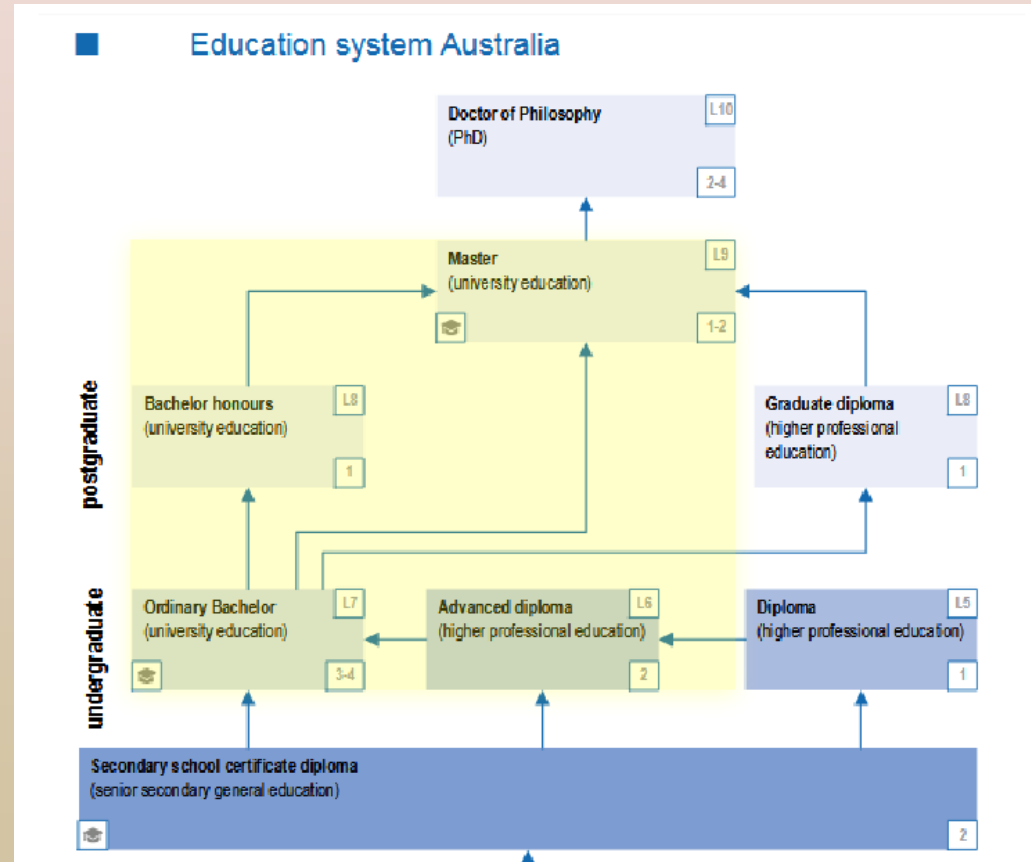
Education system Australia

Doctor of Philosophy
(PhD)
L10
2-4

Master
(university education)
L9
1-2

postgraduate

Bachelor honours
(university education)
L8
1

Graduate diploma
(higher professional education)
L8
1

undergraduate

Ordinary Bachelor
(university education)
L7
3-4

Advanced diploma
(higher professional education)
L6
2

Diploma
(higher professional education)
L5
1

Secondary school certificate diploma
(senior secondary general education)
2